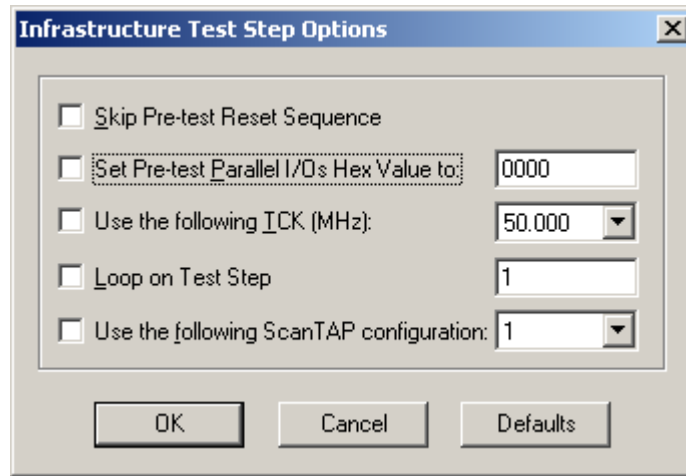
Infrastructure Test Step Options

X

Skip Pre-test Reset Sequence

Set Pre-test Parallel I/Os Hex Value to: 0000

Use the following TCK (MHz): 50.000

Loop on Test Step 1

Use the following ScanTAP configuration: 1

OK

Cancel

Defaults